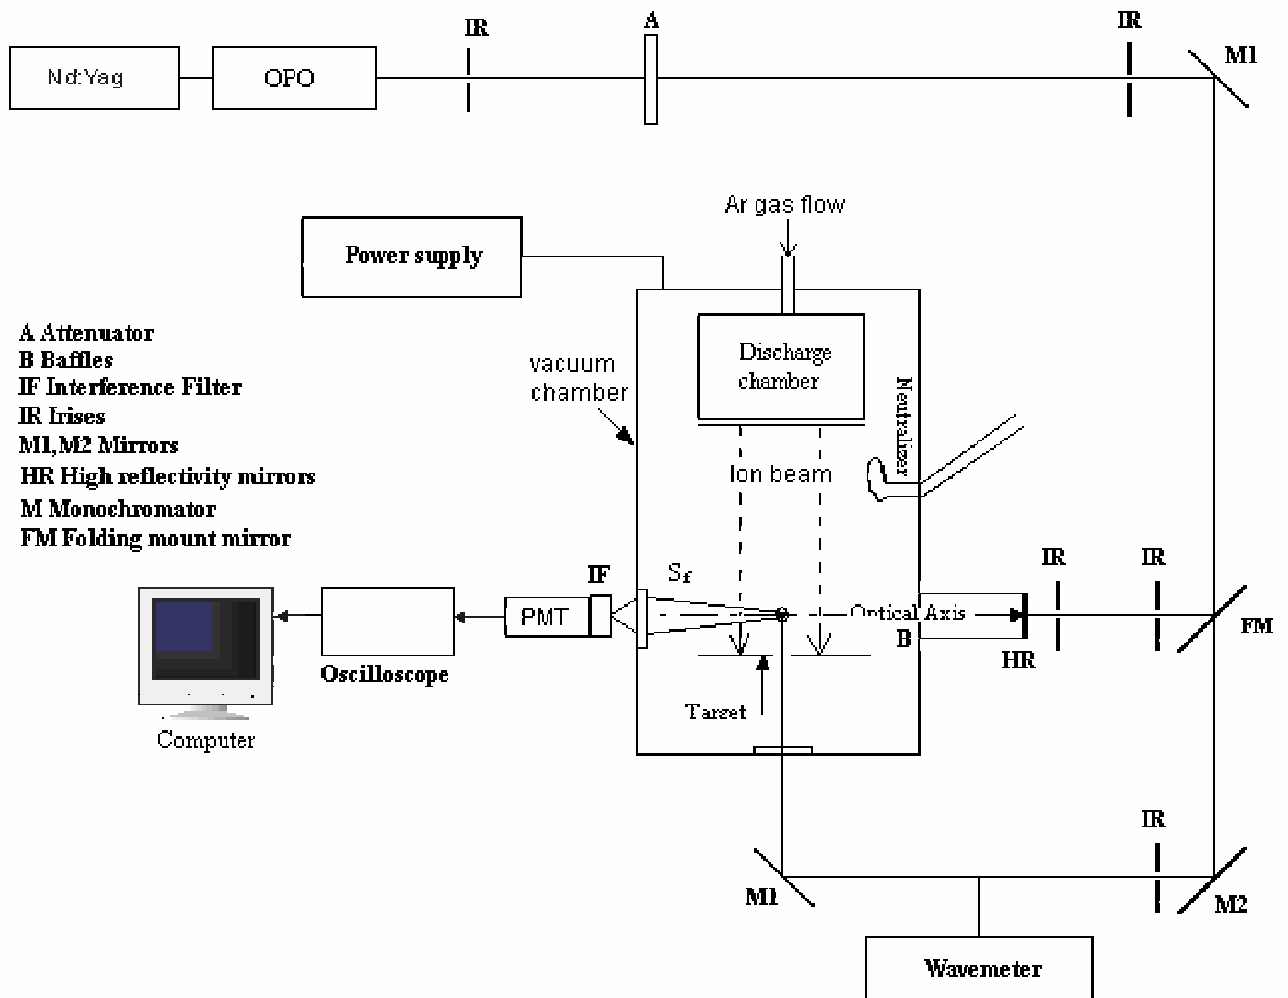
Nd:Yag

OPO

IR

A

IR

M1

Ar gas flow

Power supply

A Attenuator
B Baffles
IF Interference Filter
IR Irises
M1,M2 Mirrors
HR High reflectivity mirrors
M Monochromator
FM Folding mount mirror

vacuum chamber

Discharge chamber

Neutralizer

Ion beam

IF

$S_f$

PMT

Optical Axis

B

IR

IR

FM

HR

Oscilloscope

Target

Computer

IR

M1

M2

Wavemeter